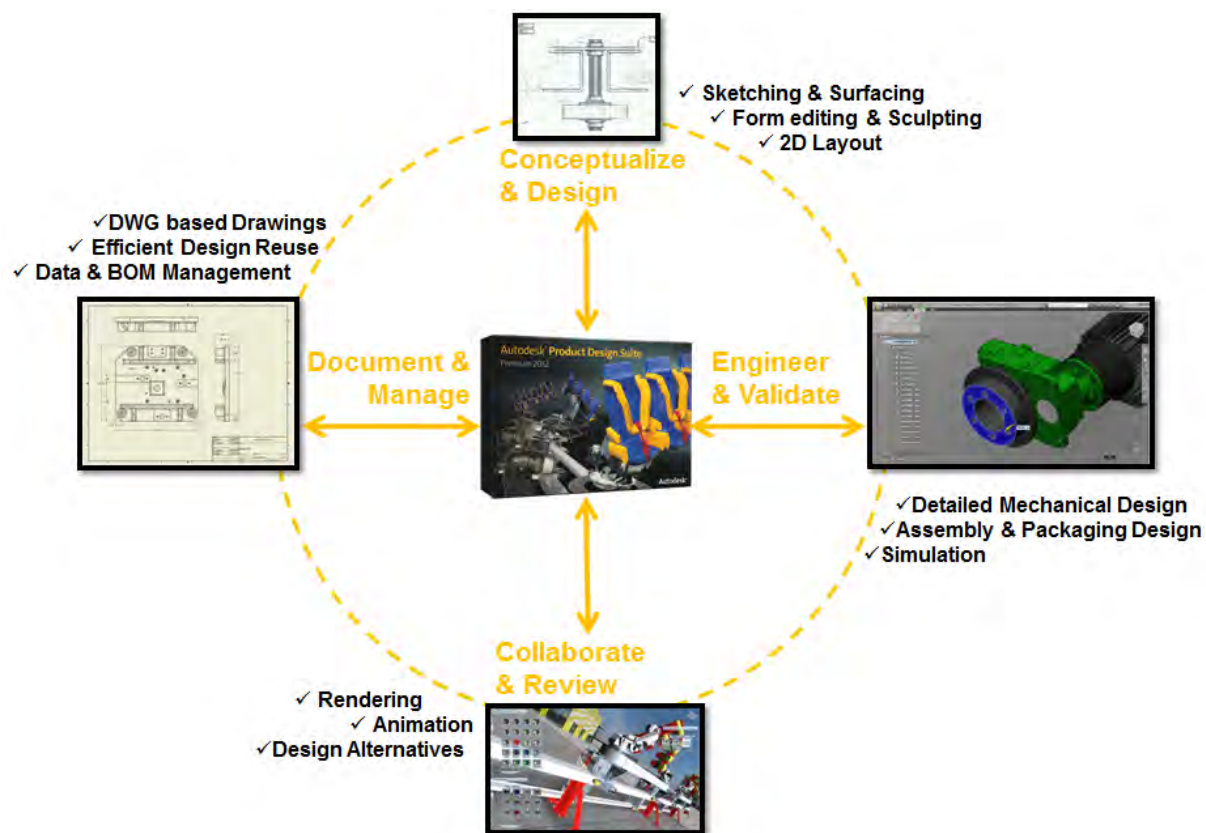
✓ Sketching & Surfacing
✓ Form editing & Sculpting
✓ 2D Layout

Conceptualize & Design

✓DWG based Drawings
✓ Efficient Design Reuse
✓ Data & BOM Management

Document & Manage

Autodesk Product Design Suite
Premium 2012
Autodesk

Engineer & Validate

✓Detailed Mechanical Design
✓Assembly & Packaging Design
✓Simulation

Collaborate & Review

✓ Rendering
✓ Animation
✓Design Alternatives